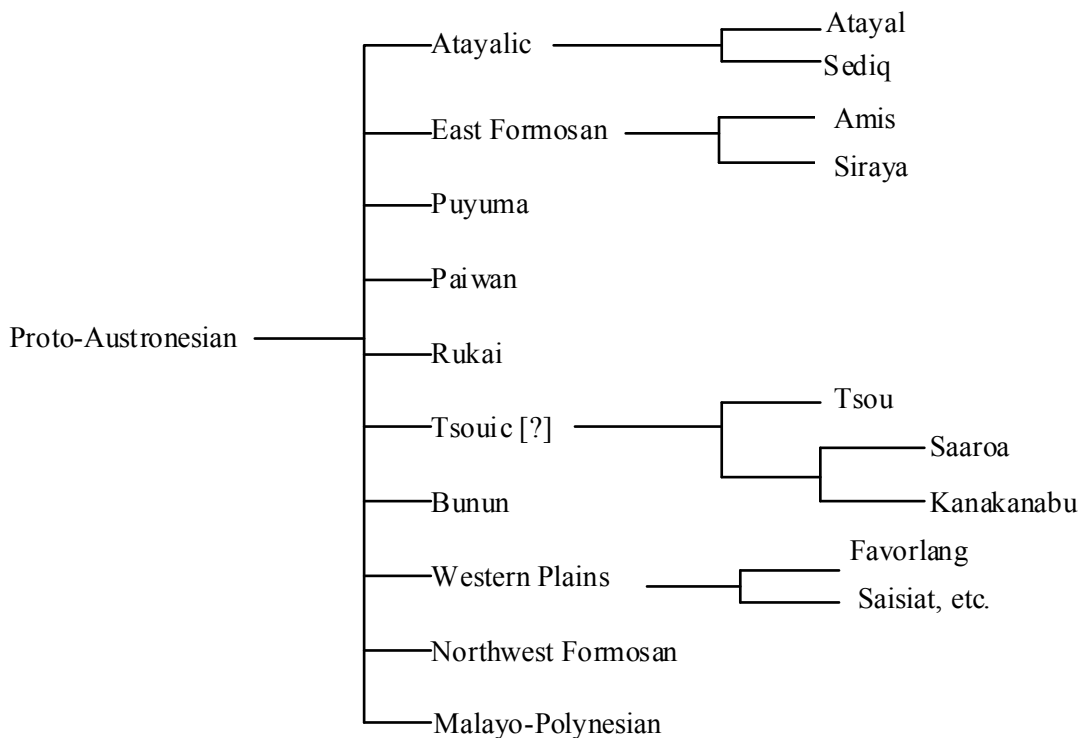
Proto-Austronesian

Atayalic
Atayal
Sediq

East Formosan
Amis
Siraya

Puyuma

Paiwan

Rukai

Tsouic [?]
Tsou
Saaroa
Kanakanabu

Bunun

Western Plains
Favorlang
Saisiat, etc.

Northwest Formosan

Malayo-Polynesian